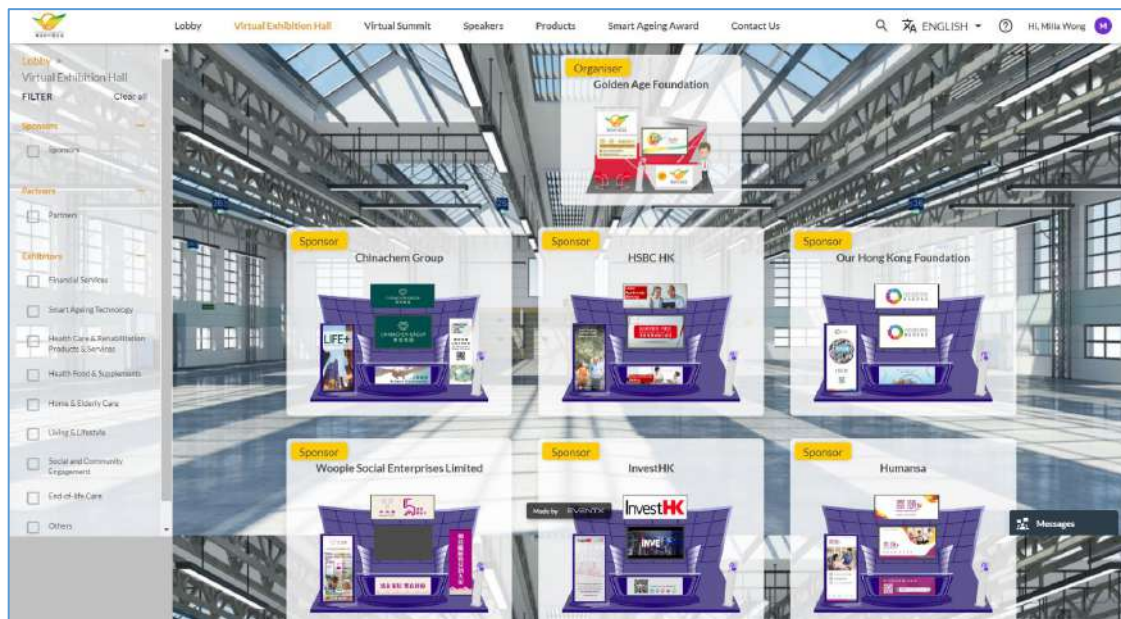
Lobby Virtual Exhibition Hall Virtual Summit Speakers Products Smart Ageing Award Contact Us

ENGLISH

Hi, Milla Wong

M

Lobby

Virtual Exhibition Hall

FILTER

Clear all

Sponsors

Sponsors

Partners

Partners

Exhibitors

Financial Services

Smart Ageing Technology

Health Care & Rehabilitation Products & Services

Health Food & Supplements

Home & Elderly Care

Living & Lifestyle

Social and Community Engagement

End-of-life Care

Others

Organiser

Golden Age Foundation

Sponsor

Chinachem Group

Sponsor

HSBC HK

Sponsor

Our Hong Kong Foundation

Sponsor

Woople Social Enterprises Limited

Sponsor

InvestHK

Sponsor

Humansa

LIFE+

InvestHK

Made by EVENTX

Messages